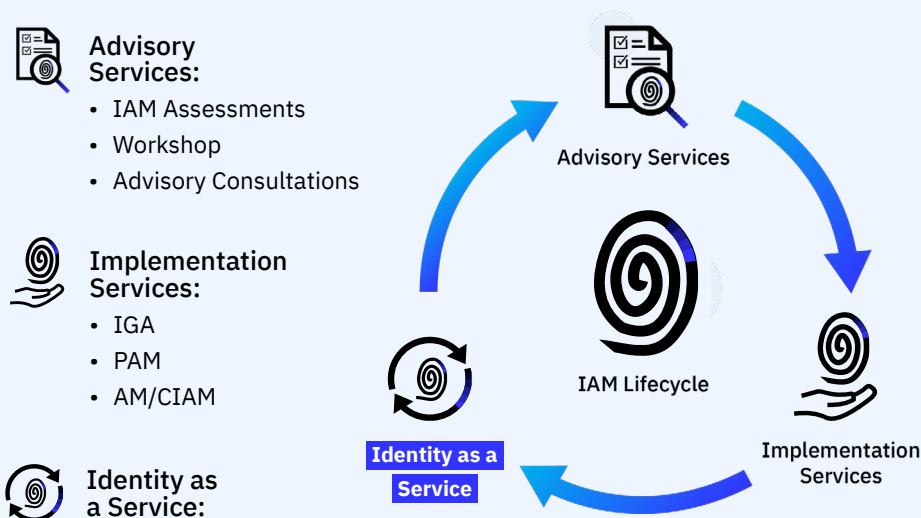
Advisory Services:

- IAM Assessments
- Workshop
- Advisory Consultations

Implementation Services:

- IGA
- PAM
- AM/CIAM

Identity as a Service:

Advisory Services

IAM Lifecycle

Implementation Services

Identity as a Service